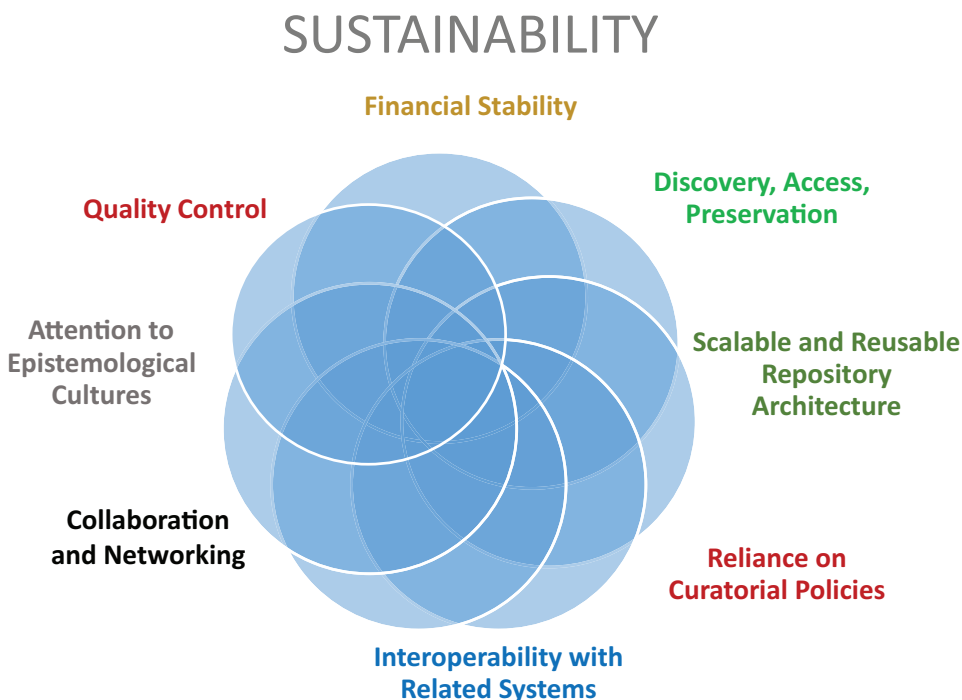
SUSTAINABILITY

Financial Stability

Discovery, Access, Preservation

Scalable and Reusable Repository Architecture

Reliance on Curatorial Policies

Interoperability with Related Systems

Collaboration and Networking

Attention to Epistemological Cultures

Quality Control